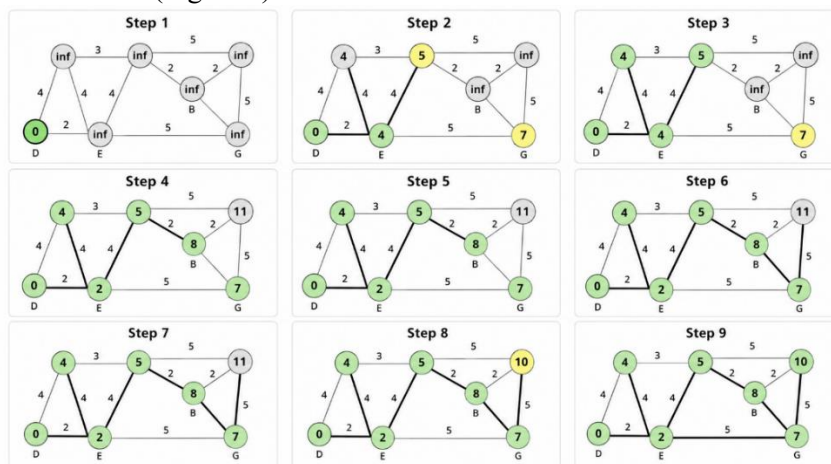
(Figure)

Step 1
inf 3 inf 5 inf
4 4 4 2 2
inf
B
5
0 2 inf 5 inf
D E G

Step 2
4 3 5 5 inf
4 4 4 2 2
inf
B
5
0 2 4 5 7
D E G

Step 3
4 3 5 5 inf
4 4 4 2 2
inf
B
5
0 2 4 5 7
D E G

Step 4
4 3 5 5 11
4 4 4 2 2
8
B
5
0 2 2 5 7
D E G

Step 5
4 3 5 5 11
4 4 4 2 2
8
B
5
0 2 2 5 7
D E G

Step 6
4 3 5 5 11
4 4 4 2 2
8
B
5
0 2 2 5 7
D E G

Step 7
4 3 5 5 11
4 4 4 2 2
8
B
5
0 2 2 5 7
D E G

Step 8
4 3 5 5 10
4 4 4 2 2
8
B
5
0 2 2 5 7
D E G

Step 9
4 3 5 5 10
4 4 4 2 2
8
B
5
0 2 2 5 7
D E G